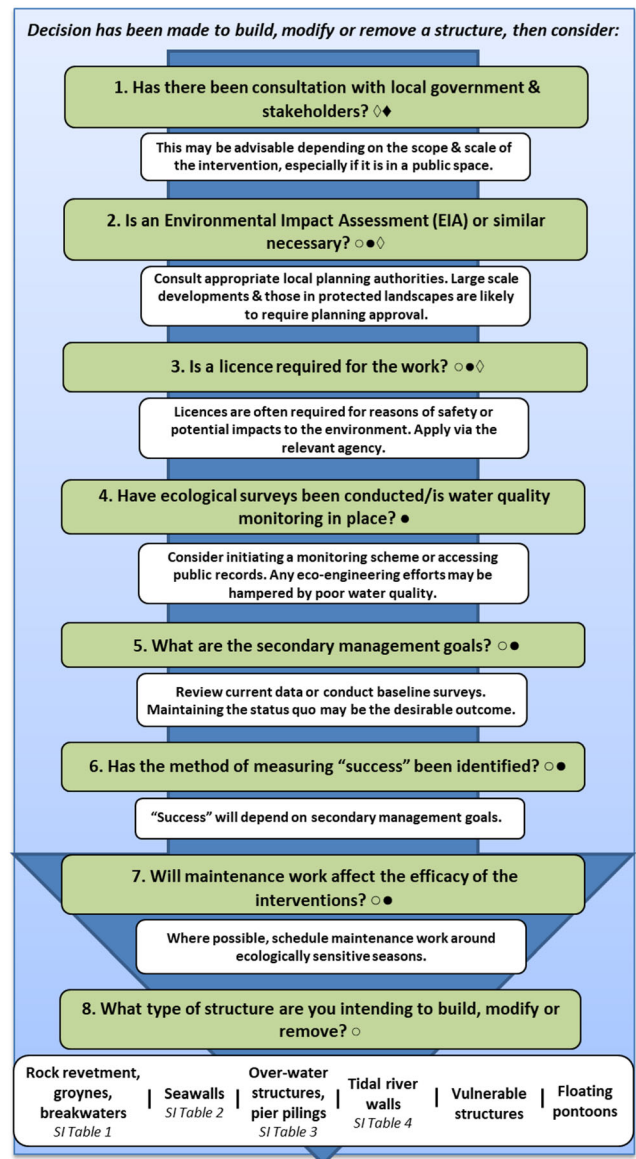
Decision has been made to build, modify or remove a structure, then consider:

1. Has there been consultation with local government & stakeholders? ◊♦

This may be advisable depending on the scope & scale of the intervention, especially if it is in a public space.

2. Is an Environmental Impact Assessment (EIA) or similar necessary? ○●◊

Consult appropriate local planning authorities. Large scale developments & those in protected landscapes are likely to require planning approval.

3. Is a licence required for the work? ○●◊

Licences are often required for reasons of safety or potential impacts to the environment. Apply via the relevant agency.

4. Have ecological surveys been conducted/is water quality monitoring in place? ●

Consider initiating a monitoring scheme or accessing public records. Any eco-engineering efforts may be hampered by poor water quality.

5. What are the secondary management goals? ○●

Review current data or conduct baseline surveys. Maintaining the status quo may be the desirable outcome.

6. Has the method of measuring "success" been identified? ○●

"Success" will depend on secondary management goals.

7. Will maintenance work affect the efficacy of the interventions? ○●

Where possible, schedule maintenance work around ecologically sensitive seasons.

8. What type of structure are you intending to build, modify or remove? ○

Rock revetment, groynes, breakwaters SI Table 1 | Seawalls SI Table 2 | Over-water structures, pier pilings SI Table 3 | Tidal river walls SI Table 4 | Vulnerable structures | Floating pontoons